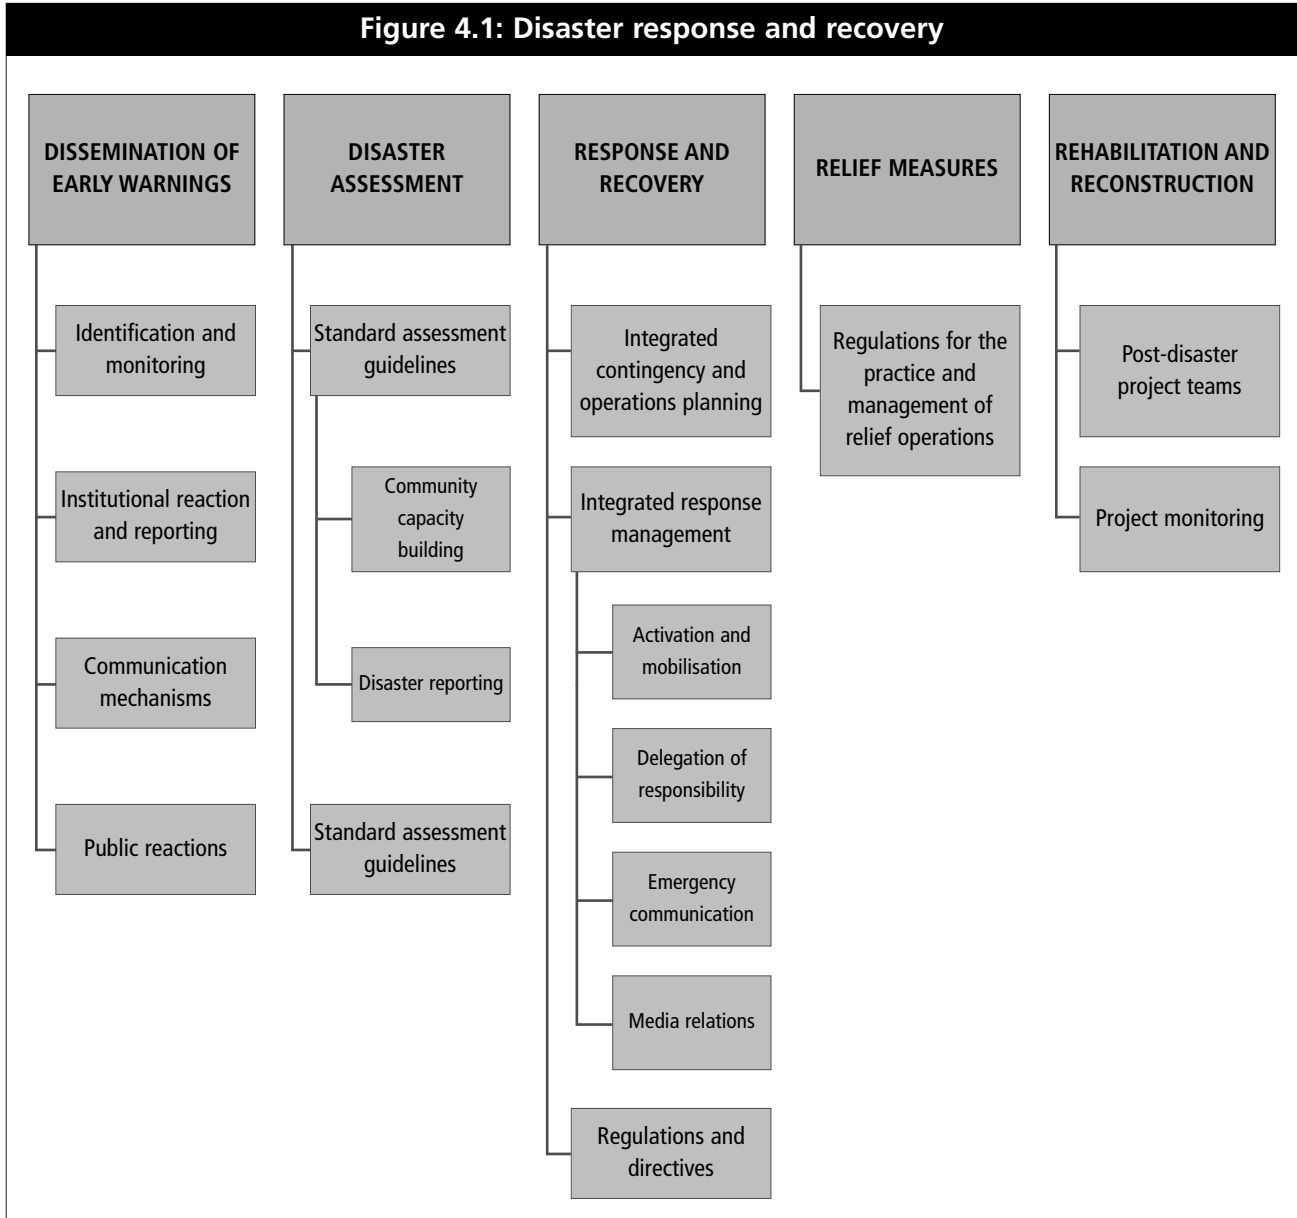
Figure 4.1: Disaster response and recovery

DISSEMINATION OF EARLY WARNINGS

Identification and monitoring

Institutional reaction and reporting

Communication mechanisms

Public reactions

DISASTER ASSESSMENT

Standard assessment guidelines

Community capacity building

Disaster reporting

Standard assessment guidelines

RESPONSE AND RECOVERY

Integrated contingency and operations planning

Integrated response management

Activation and mobilisation

Delegation of responsibility

Emergency communication

Media relations

Regulations and directives

RELIEF MEASURES

Regulations for the practice and management of relief operations

REHABILITATION AND RECONSTRUCTION

Post-disaster project teams

Project monitoring